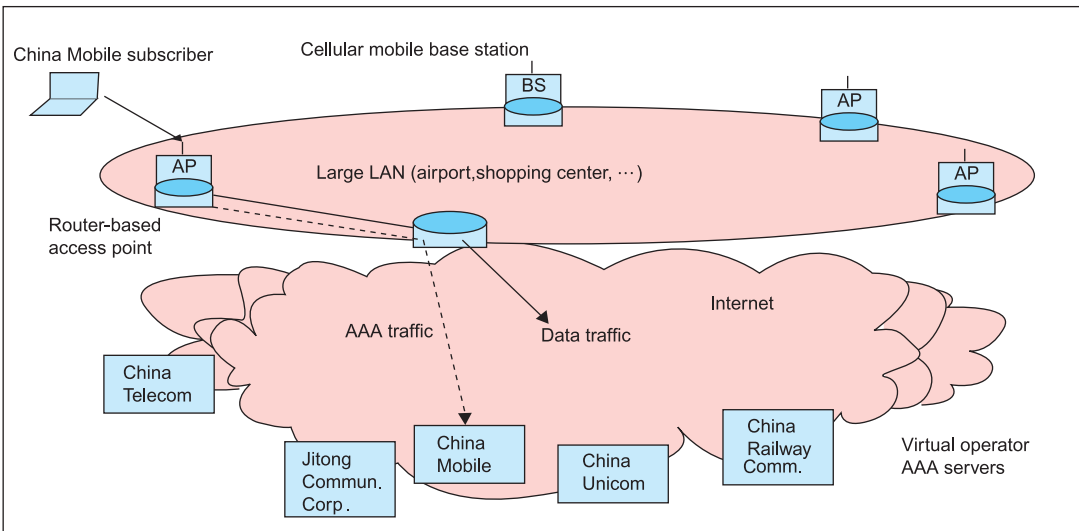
China Mobile subscriber

Cellular mobile base station

BS

AP

AP

Large LAN (airport,shopping center, ···)

AP

Router-based access point

Internet

AAA traffic

Data traffic

China Telecom

Jitong Commun. Corp.

China Mobile

China Unicom

China Railway Comm.

Virtual operator AAA servers